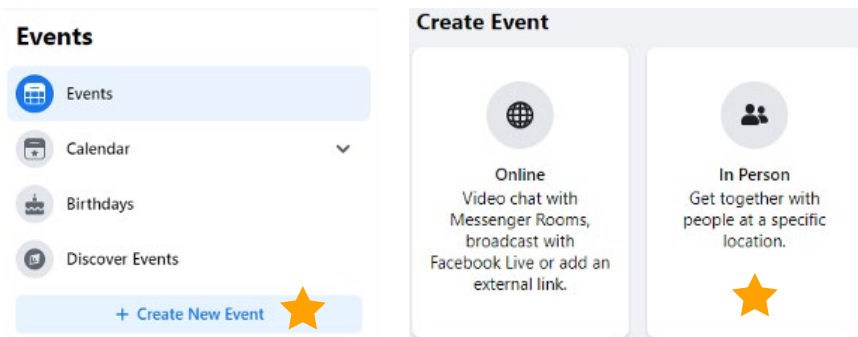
Events

Events

Calendar

Birthdays

Discover Events

+ Create New Event

Create Event

Online
Video chat with Messenger Rooms, broadcast with Facebook Live or add an external link.

In Person
Get together with people at a specific location.